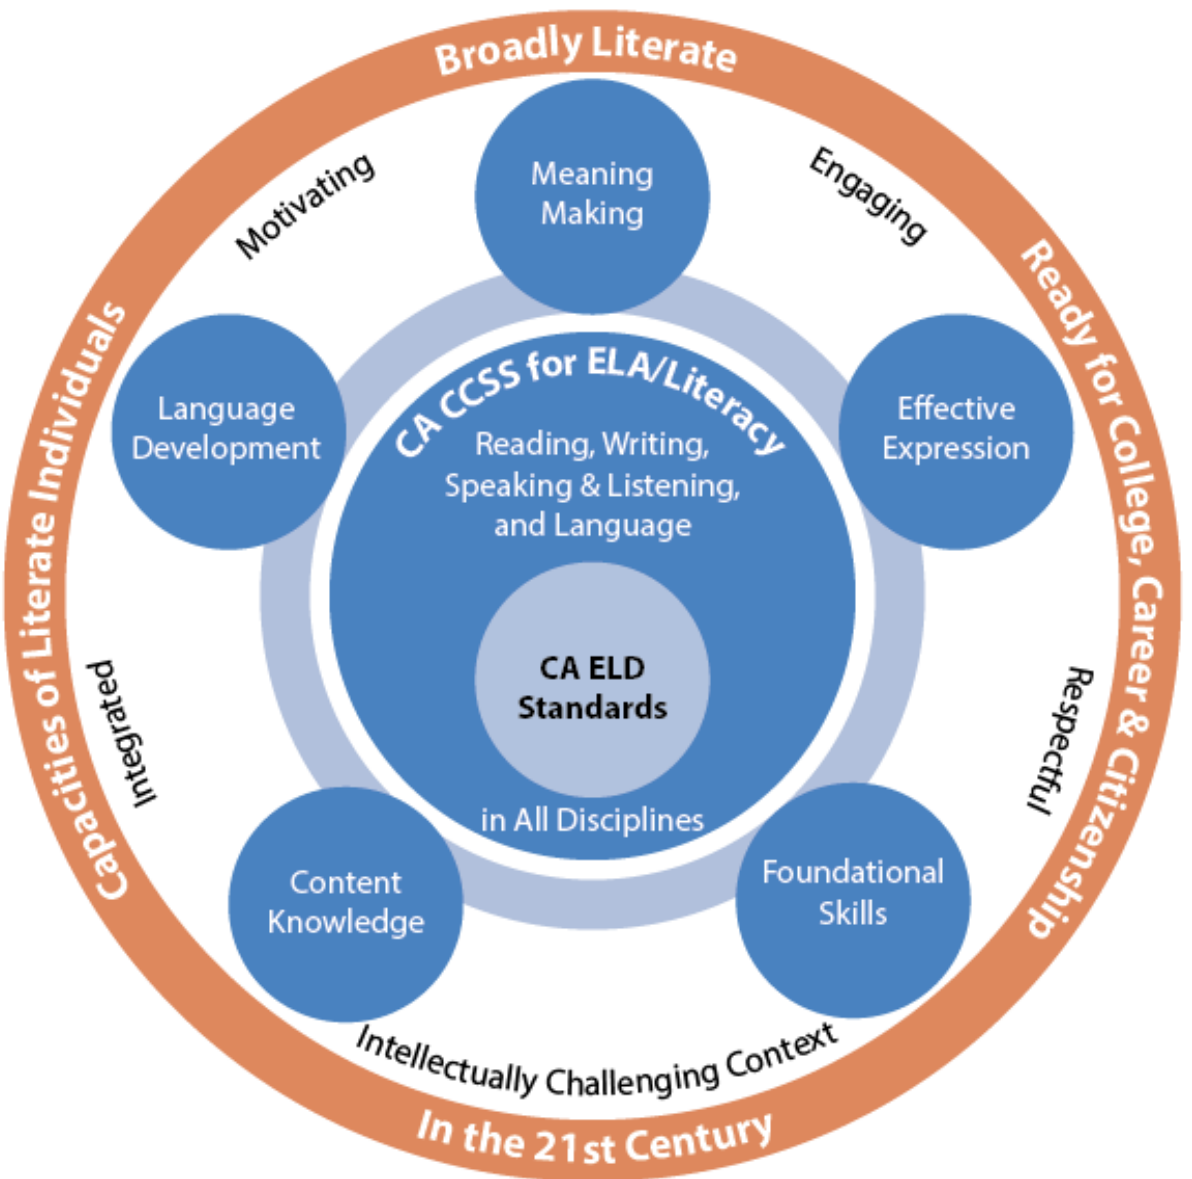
Broadly Literate

Ready for College, Career & Citizenship

In the 21st Century

Capacities of Literate Individuals

Motivating

Engaging

Respectful

Intellectually Challenging Context

Integrated

Meaning Making

Effective Expression

Foundational Skills

Content Knowledge

Language Development

CA CCSS for ELA/Literacy

Reading, Writing, Speaking & Listening, and Language

CA ELD Standards

in All Disciplines